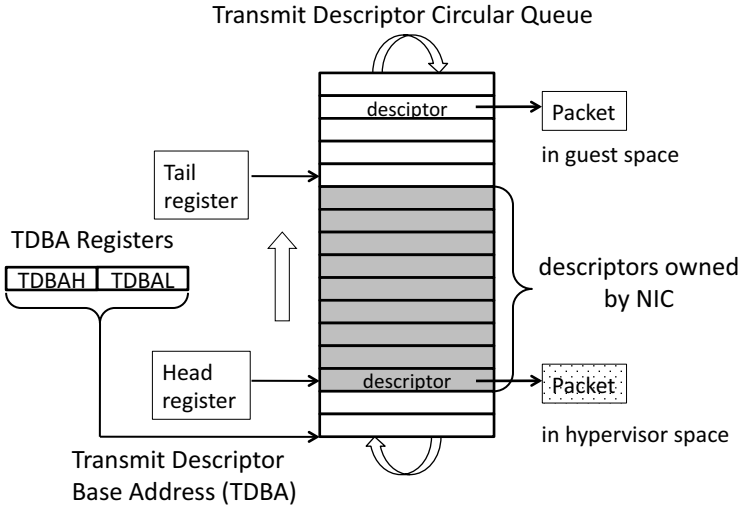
Transmit Descriptor Circular Queue

desciptor

Packet

in guest space

Tail register

TDBA Registers

| TDBAH | TDBAL |
|---|---|

descriptors owned by NIC

Head register

descriptor

Packet

in hypervisor space

Transmit Descriptor Base Address (TDBA)